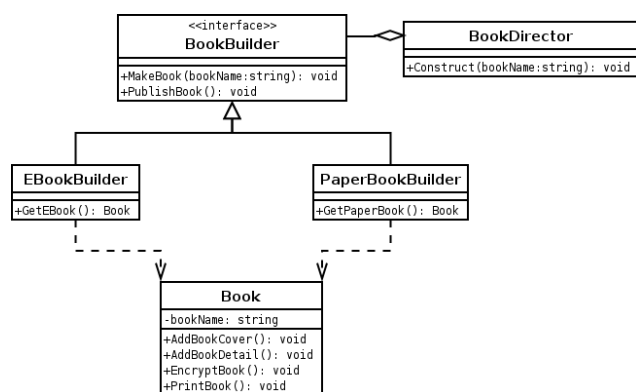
<<interface>>
BookBuilder

+MakeBook(bookName:string): void
+PublishBook(): void

BookDirector

+Construct(bookName:string): void

EBookBuilder

+GetEBook(): Book

PaperBookBuilder

+GetPaperBook(): Book

Book

-bookName: string

+AddBookCover(): void
+AddBookDetail(): void
+EncryptBook(): void
+PrintBook(): void